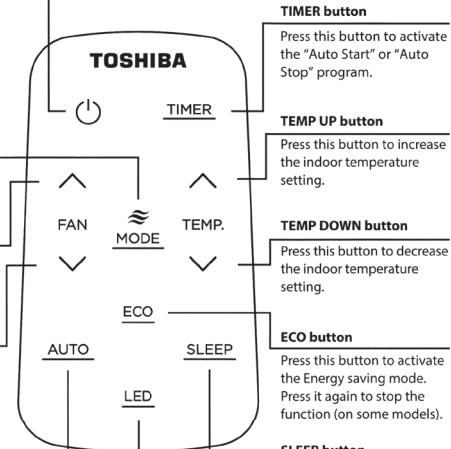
TOSHIBA

TIMER

FAN

MODE

TEMP.

ECO

AUTO

SLEEP

LED

TIMER button

Press this button to activate the "Auto Start" or "Auto Stop" program.

TEMP UP button

Press this button to increase the indoor temperature setting.

TEMP DOWN button

Press this button to decrease the indoor temperature setting.

ECO button

Press this button to activate the Energy saving mode. Press it again to stop the function (on some models).

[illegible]